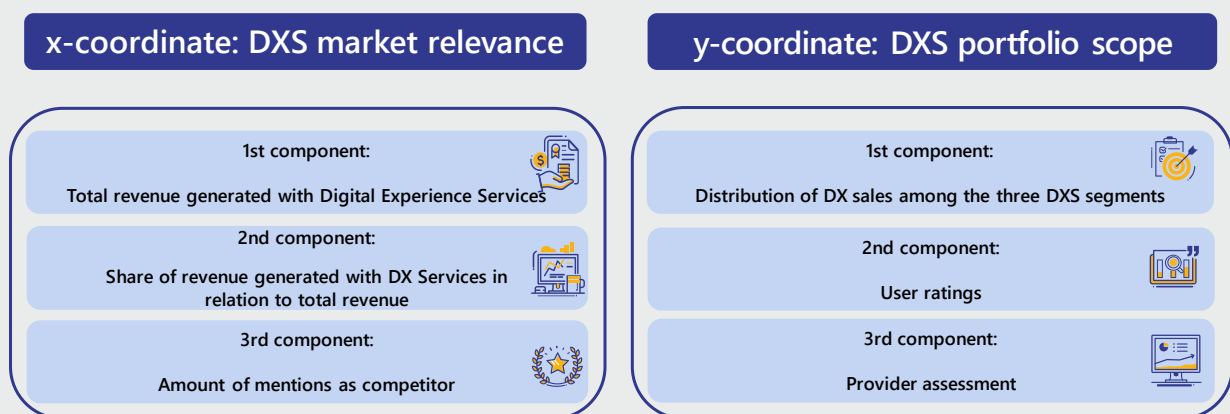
x-coordinate: DXS market relevance

1st component:

Total revenue generated with Digital Experience Services

2nd component:

Share of revenue generated with DX Services in relation to total revenue

3rd component:

Amount of mentions as competitor

y-coordinate: DXS portfolio scope

1st component:

Distribution of DX sales among the three DXS segments

2nd component:

User ratings

3rd component:

Provider assessment